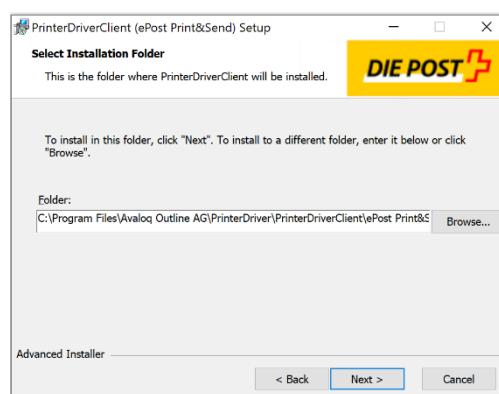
PrinterDriverClient (ePost Print&Send) Setup

Select Installation Folder

This is the folder where PrinterDriverClient will be installed.

DIE POST

To install in this folder, click "Next". To install to a different folder, enter it below or click "Browse".

Folder:

C:\Program Files\Avaloq Outline AG\PrinterDriver\PrinterDriverClient\ePost Print&S

Browse...

Advanced Installer

< Back

Next >

Cancel